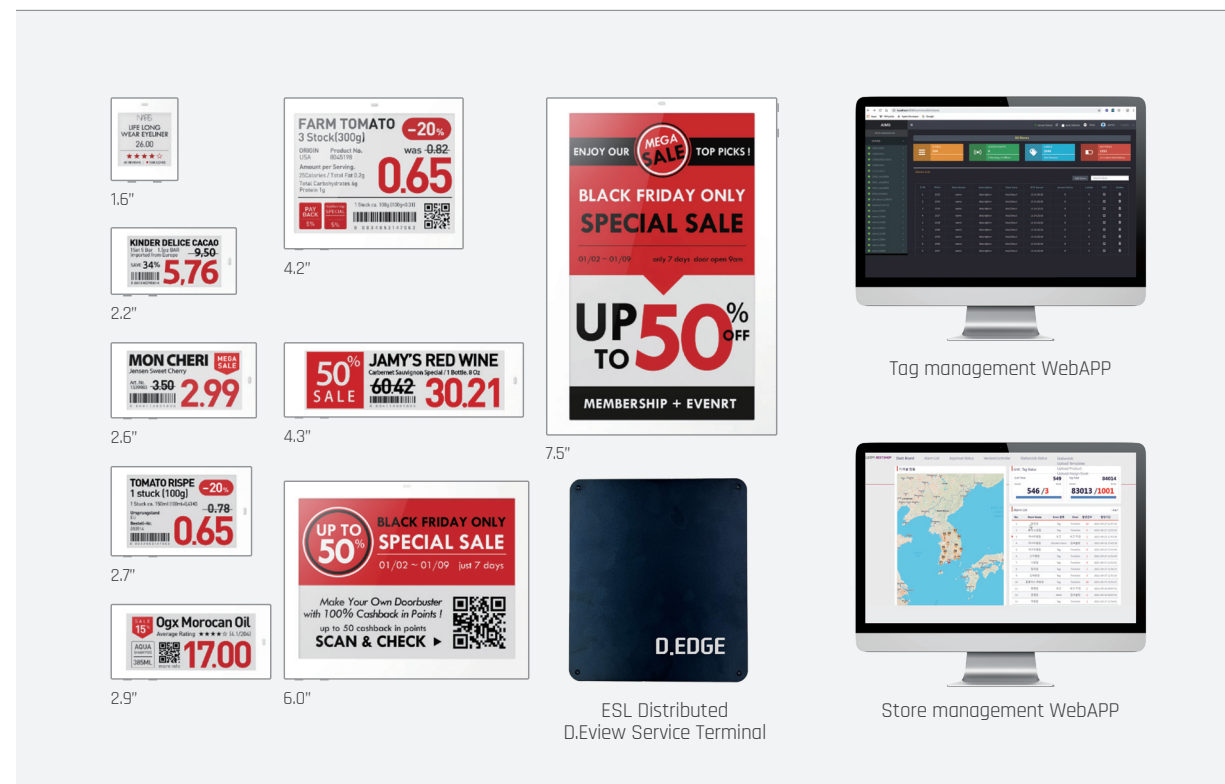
NARS
LIFE LONG WEAR EYELINER
26.00

1.6"

KINDER DELICE CACAO
9,50
SAVE 34%
5,76

2.2"

MON CHERI
Jensen Sweet Cherry
MEGA SALE
3.50
2.99

2.6"

TOMATO RISPE
1 stuck (100g)
-20%
0.78
0.65

2.7"

Ogx Morocan Oil
Average Rating ★★★★☆ (4.1/286)
SALE 15%
AQUA
385ML
17.00

2.9"

FARM TOMATO
3 Stock(300g)
-20%
ORIGIN USA
Product No. 8545198
was 0.82
Amount per Serving.
25Calories / Total Fat 0.2g
Total Carbohydrates 4g
Protein 1g
0.65
PAY BACK 5%
SPECIAL 5%

4.2"

50% SALE
JAMY'S RED WINE
Cabernet Sauvignon Special / 1 Bottle, 8 Oz
60.42
30.21

4.3"

UP TO 50%
BLACK FRIDAY ONLY
SPECIAL SALE
01/02 ~ 01/09 just 7 days
Make Your Own Doorbuster with 100% Cashback in Points !
up to 50 cashback in points
SCAN & CHECK ▸

6.0"

ENJOY OUR
MEGA SALE
TOP PICKS !
BLACK FRIDAY ONLY
SPECIAL SALE
01/02 ~ 01/09 only 7 days door open 9am
UP TO 50% OFF
MEMBERSHIP + EVENRT

7.5"

D.EDGE

ESL Distributed
D.Eview Service Terminal

Tag management WebAPP

546 /3
83013 /1001

Store management WebAPP